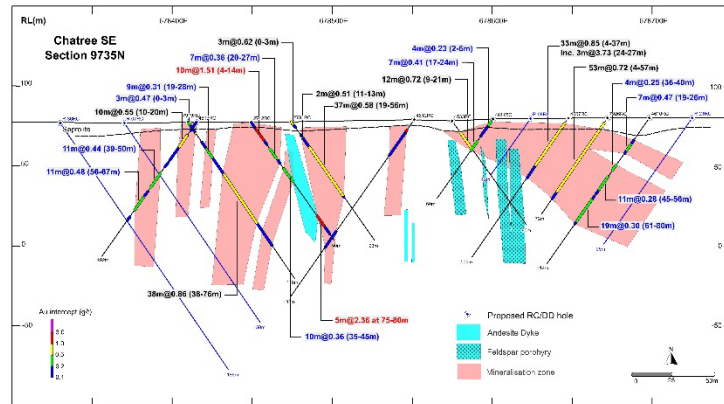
RL(m)

Chatree SE
Section 9735N

100

50

0

-50

100

50

0

-50

Saprolite

3m@0.62 (0-3m)
7m@0.36 (20-27m)
10m@1.51 (4-14m)
9m@0.31 (19-28m)
3m@0.47 (0-3m)
10m@0.55 (10-20m)
11m@0.44 (39-50m)
11m@0.48 (56-67m)
2m@0.51 (11-13m)
37m@0.58 (19-56m)
4m@0.23 (2-6m)
7m@0.41 (17-24m)
12m@0.72 (9-21m)
33m@0.85 (4-37m)
Inc. 3m@3.73 (24-27m)
53m@0.72 (4-57m)
4m@0.25 (36-40m)
7m@0.47 (19-26m)
11m@0.26 (45-56m)
19m@0.30 (61-80m)
38m@0.86 (38-76m)
5m@2.36 at 75-80m
10m@0.36 (35-45m)

Au intercept (g/t)
3.0
1.0
0.5
0.2
0.1

Proposed RC/DD hole
Andesite Dyke
Feldspar porphyry
Mineralisation zone

N

0 25 50m